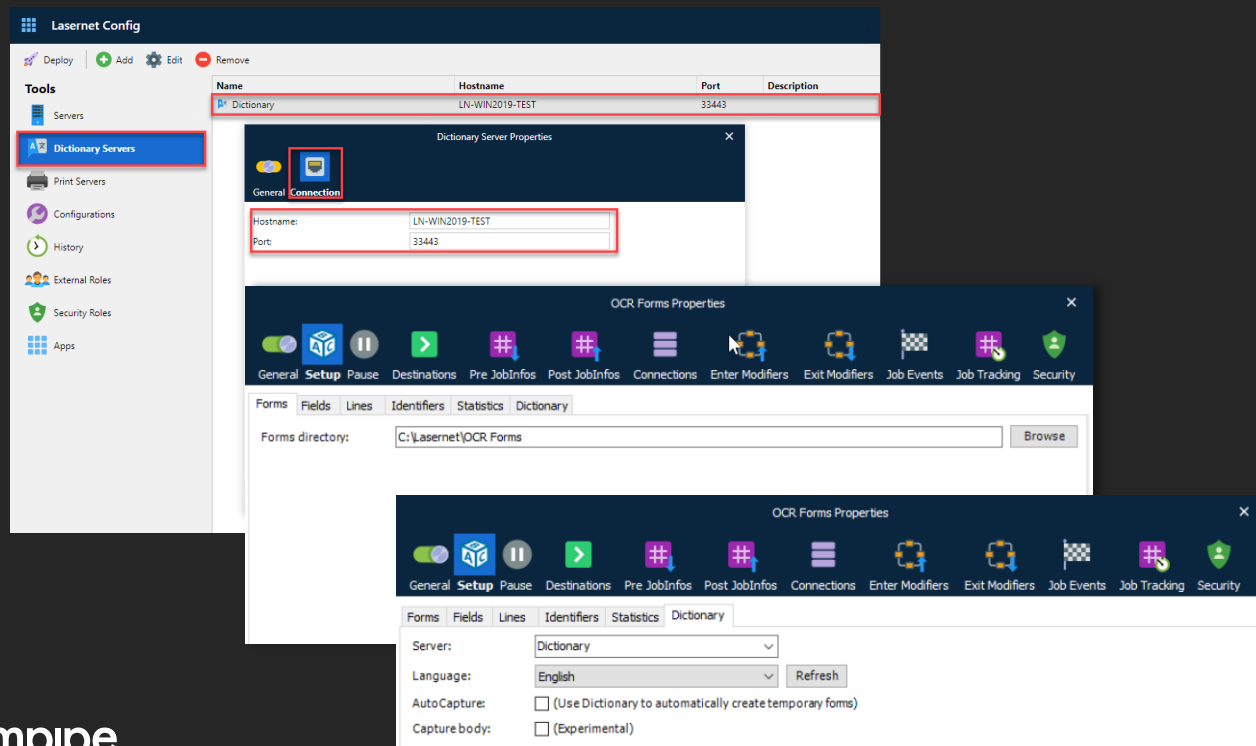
Lasernet Config

Deploy Add Edit Remove

Tools

Servers

Dictionary Servers

Print Servers

Configurations

History

External Roles

Security Roles

Apps

| Name | Hostname | Port | Description |
|---|---|---|---|
| Dictionary | LN-WIN2019-TEST | 33443 | |

Dictionary Server Properties

General Connection

Hostname: LN-WIN2019-TEST
Port: 33443

OCR Forms Properties

General Setup Pause Destinations Pre JobInfos Post JobInfos Connections Enter Modifiers Exit Modifiers Job Events Job Tracking Security

Forms Fields Lines Identifiers Statistics Dictionary

Forms directory: C:\Lasernet\OCR Forms Browse

OCR Forms Properties

General Setup Pause Destinations Pre JobInfos Post JobInfos Connections Enter Modifiers Exit Modifiers Job Events Job Tracking Security

Forms Fields Lines Identifiers Statistics Dictionary

Server: Dictionary

Language: English Refresh

AutoCapture: (Use Dictionary to automatically create temporary forms)

Capture body: (Experimental)

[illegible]mpipe